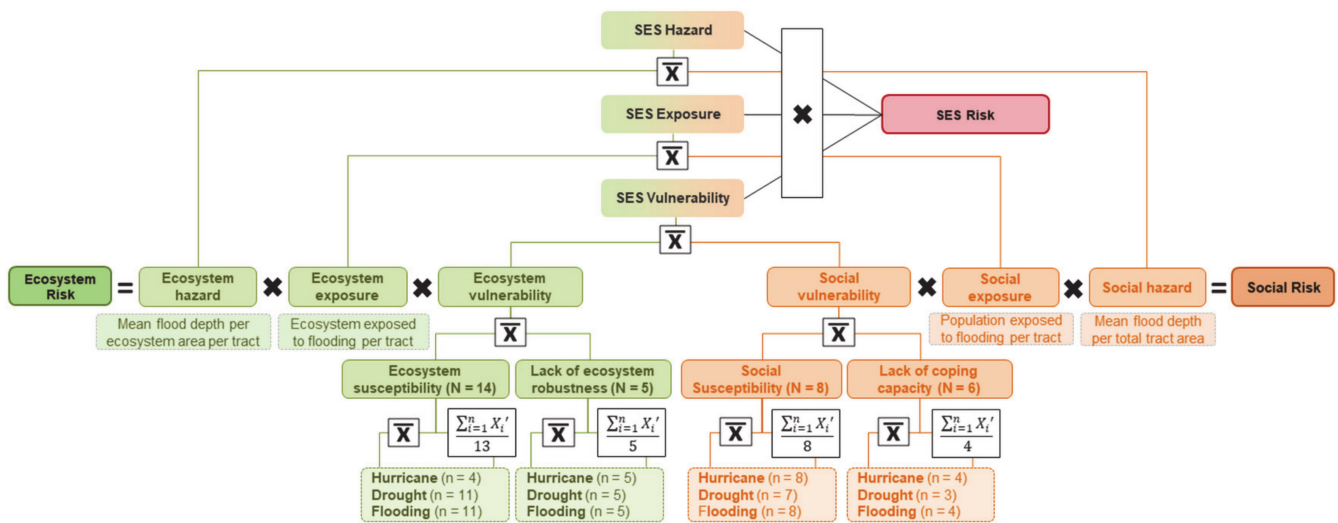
SES Hazard

$\overline{\mathbf{X}}$

SES Exposure

✖

SES Risk

$\overline{\mathbf{X}}$

SES Vulnerability

$\overline{\mathbf{X}}$

Ecosystem Risk = Ecosystem hazard ✖ Ecosystem exposure ✖ Ecosystem vulnerability

Social vulnerability ✖ Social exposure ✖ Social hazard = Social Risk

Mean flood depth per ecosystem area per tract

Ecosystem exposed to flooding per tract

Population exposed to flooding per tract

Mean flood depth per total tract area

$\overline{\mathbf{X}}$

$\overline{\mathbf{X}}$

Ecosystem susceptibility (N = 14)

Lack of ecosystem robustness (N = 5)

Social Susceptibility (N = 8)

Lack of coping capacity (N = 6)

$\overline{\mathbf{X}}$ $\frac{\sum_{i=1}^{n} X_i'}{13}$

$\overline{\mathbf{X}}$ $\frac{\sum_{i=1}^{n} X_i'}{5}$

$\overline{\mathbf{X}}$ $\frac{\sum_{i=1}^{n} X_i'}{8}$

$\overline{\mathbf{X}}$ $\frac{\sum_{i=1}^{n} X_i'}{4}$

Hurricane (n = 4)
Drought (n = 11)
Flooding (n = 11)

Hurricane (n = 5)
Drought (n = 5)
Flooding (n = 5)

Hurricane (n = 8)
Drought (n = 7)
Flooding (n = 8)

Hurricane (n = 4)
Drought (n = 3)
Flooding (n = 4)